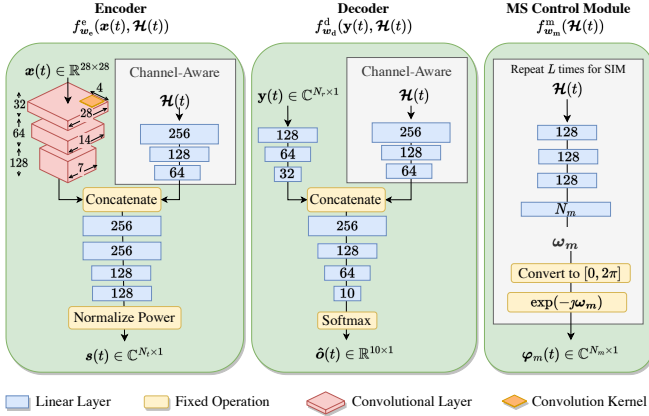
Encoder
$f^{\mathrm{e}}_{w_{\mathrm{e}}}(\boldsymbol{x}(t), \boldsymbol{\mathcal{H}}(t))$

$\boldsymbol{x}(t) \in \mathbb{R}^{28\times 28}$

Channel-Aware

$\boldsymbol{\mathcal{H}}(t)$

32
4
28
64
14
128
7

256
128
64

Concatenate
256
256
128
128
Normalize Power

$\boldsymbol{s}(t) \in \mathbb{C}^{N_t\times 1}$

Decoder
$f^{\mathrm{d}}_{w_{\mathrm{d}}}(\mathbf{y}(t), \boldsymbol{\mathcal{H}}(t))$

$\mathbf{y}(t) \in \mathbb{C}^{N_r\times 1}$

Channel-Aware

$\boldsymbol{\mathcal{H}}(t)$

128
64
32

256
128
64

Concatenate
256
128
64
10
Softmax

$\hat{\boldsymbol{o}}(t) \in \mathbb{R}^{10\times 1}$

MS Control Module
$f^{\mathrm{m}}_{w_{\mathrm{m}}}(\boldsymbol{\mathcal{H}}(t))$

Repeat $L$ times for SIM

$\boldsymbol{\mathcal{H}}(t)$

128
128
128
$N_m$

$\boldsymbol{\omega}_m$

Convert to $[0, 2\pi]$
$\exp(-\jmath\boldsymbol{\omega}_m)$

$\boldsymbol{\varphi}_m(t) \in \mathbb{C}^{N_m\times 1}$

Linear Layer
Fixed Operation
Convolutional Layer
Convolution Kernel